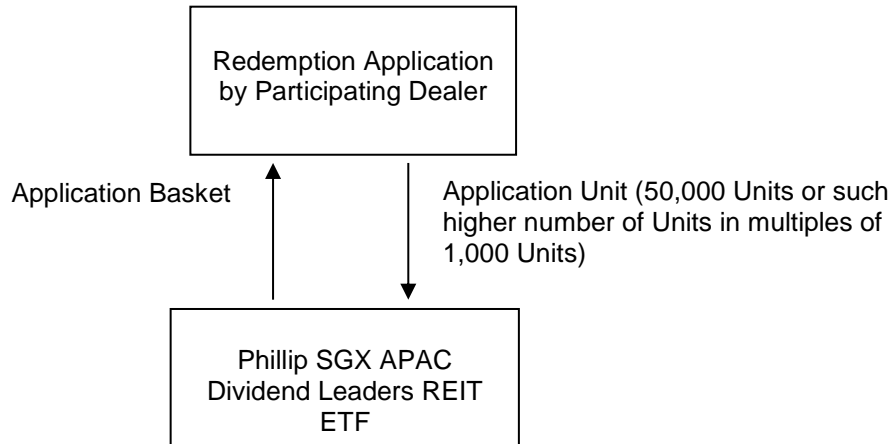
Redemption Application by Participating Dealer

Application Basket

Application Unit (50,000 Units or such higher number of Units in multiples of 1,000 Units)

Phillip SGX APAC Dividend Leaders REIT ETF